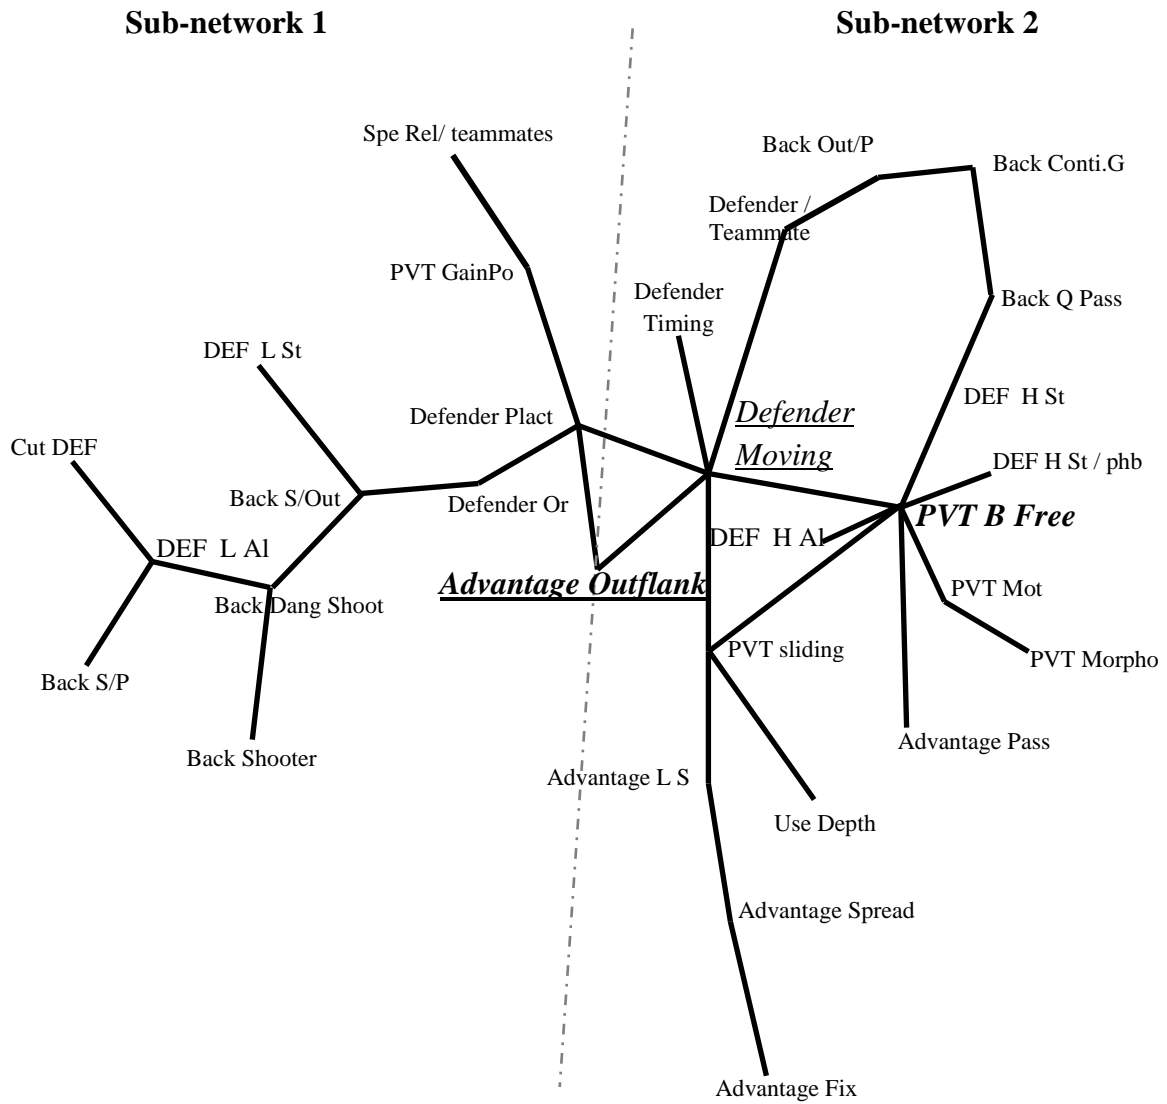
Sub-network 1

Sub-network 2

Spe Rel/ teammates

Back Out/P

Back Conti.G

Defender / Teammate

PVT GainPo

Defender Timing

Back Q Pass

DEF L St

DEF H St

Defender Plact

Defender Moving

Cut DEF

DEF H St / phb

Back S/Out

Defender Or

PVT B Free

DEF H Al

DEF L Al

Advantage Outflank

Back Dang Shoot

PVT Mot

PVT sliding

PVT Morpho

Back S/P

Advantage Pass

Back Shooter

Advantage L S

Use Depth

Advantage Spread

Advantage Fix